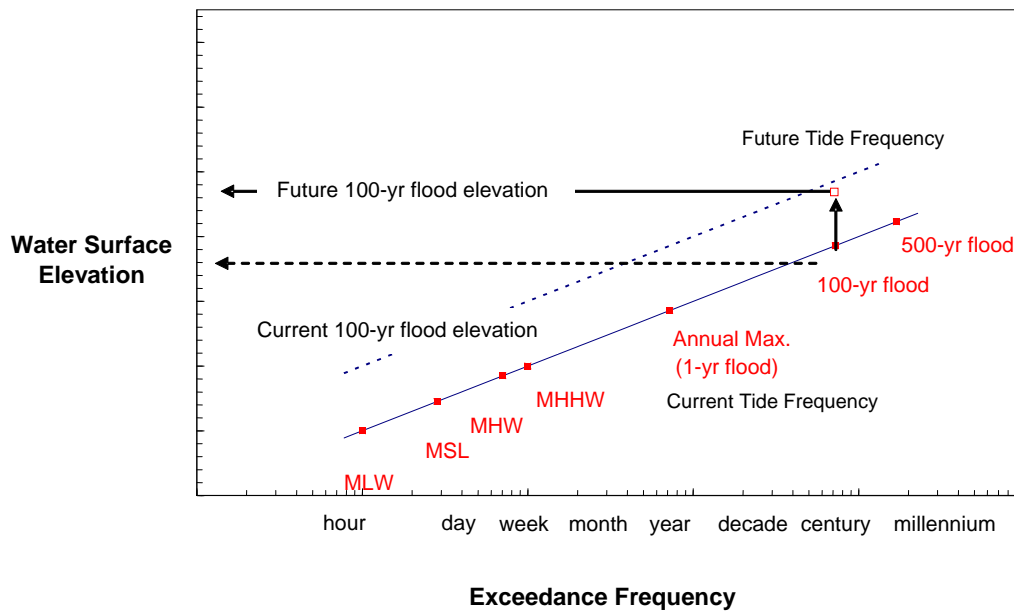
Future Tide Frequency

Future 100-yr flood elevation

Water Surface Elevation

500-yr flood

100-yr flood

Current 100-yr flood elevation

Annual Max. (1-yr flood)

MHHW

Current Tide Frequency

MHW

MSL

MLW

hour day week month year decade century millennium

Exceedance Frequency